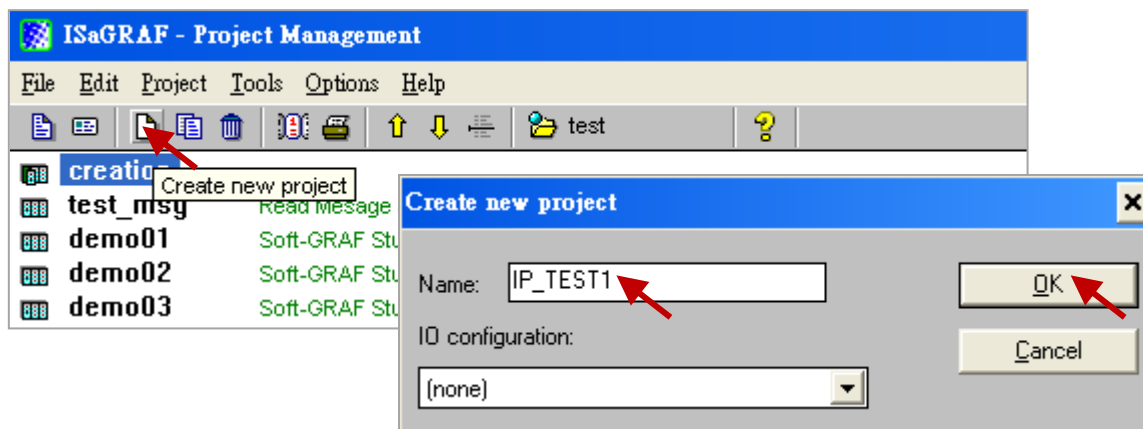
ISaGRAF - Project Management

File Edit Project Tools Options Help

test

creatio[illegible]
Create new project
test_msg Read Mesage
demo01 Soft-GRAF Stu
demo02 Soft-GRAF Stu
demo03 Soft-GRAF Stu

Create new project

Name: IP_TEST1

IO configuration:

(none)

OK

Cancel